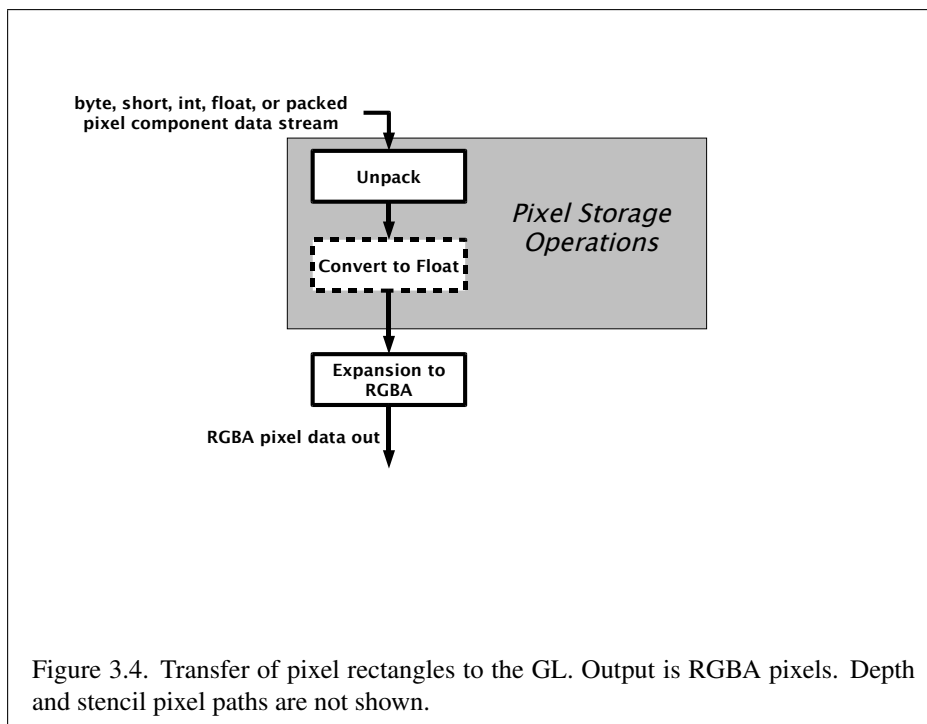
byte, short, int, float, or packed pixel component data stream

Unpack

Pixel Storage Operations

Convert to Float

Expansion to RGBA

RGBA pixel data out

Figure 3.4. Transfer of pixel rectangles to the GL. Output is RGBA pixels. Depth and stencil pixel paths are not shown.